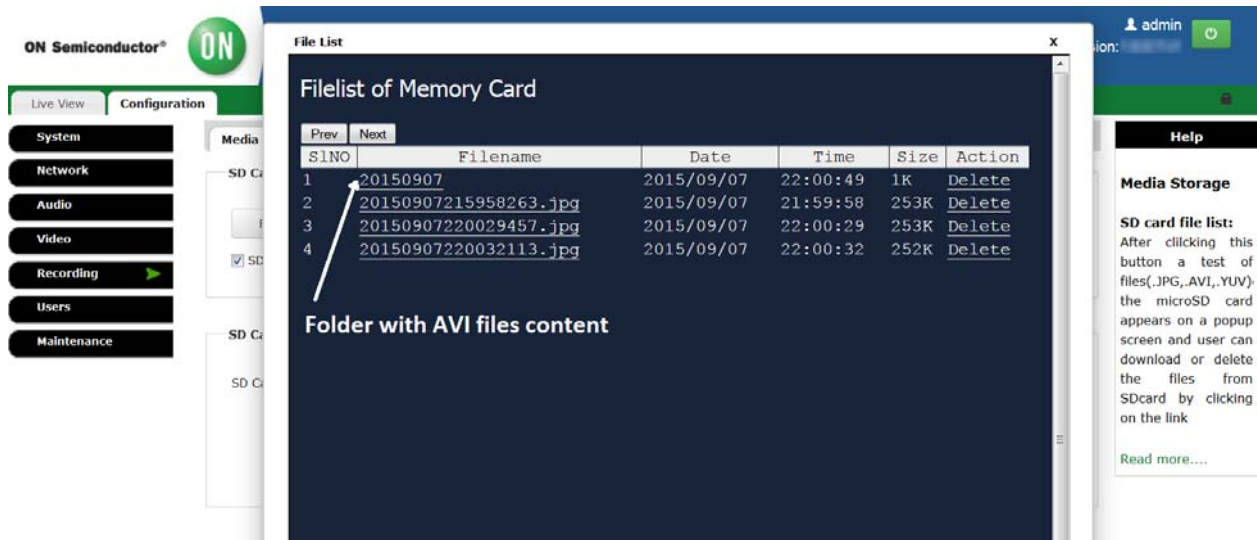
ON Semiconductor®

admin

sion: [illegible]

Live View

Configuration

System

Network

Audio

Video

Recording

Users

Maintenance

Media

SD C

SD

SD C

SD C

File List

x

Filelist of Memory Card

Prev

Next

| SlNO | Filename | Date | Time | Size | Action |
|---|---|---|---|---|---|
| 1 | 20150907 | 2015/09/07 | 22:00:49 | 1K | Delete |
| 2 | 20150907215958263.jpg | 2015/09/07 | 21:59:58 | 253K | Delete |
| 3 | 20150907220029457.jpg | 2015/09/07 | 22:00:29 | 253K | Delete |
| 4 | 20150907220032113.jpg | 2015/09/07 | 22:00:32 | 252K | Delete |

Folder with AVI files content

Help

Media Storage

SD card file list:
After cliicking this button a test of files(.JPG,.AVI,.YUV) the microSD card appears on a popup screen and user can download or delete the files from SDcard by clicking on the link

Read more....